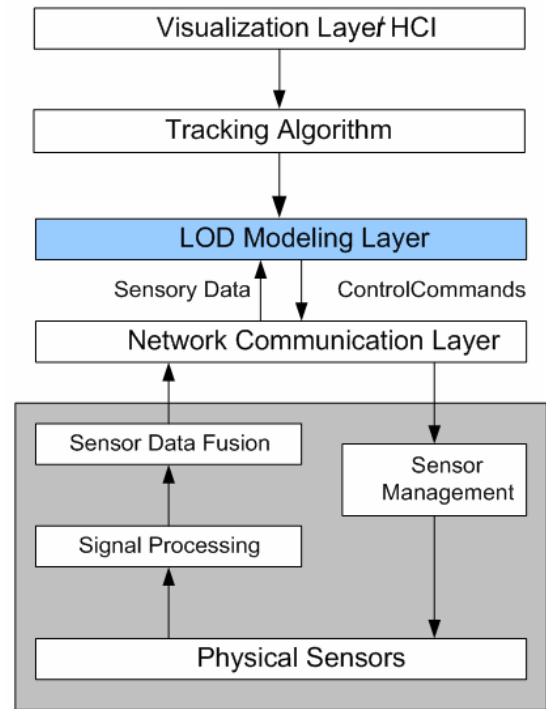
Visualization Layer/ HCI

Tracking Algorithm

LOD Modeling Layer

Sensory Data

ControlCommands

Network Communication Layer

Sensor Data Fusion

Sensor Management

Signal Processing

Physical Sensors